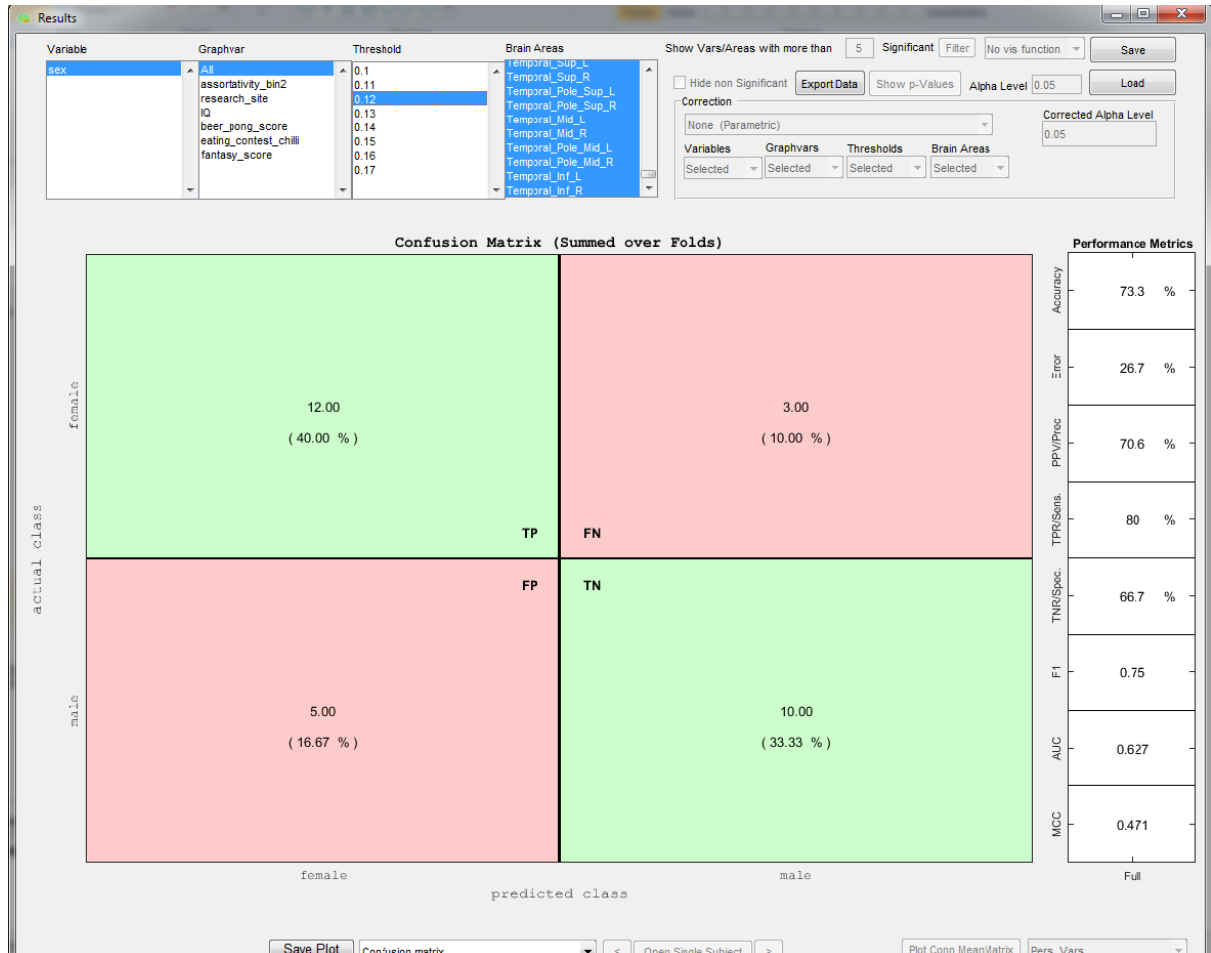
Results

Variable
sex

Graphvar
All
assortativity_bin2
research_site
IQ
beer_pong_score
eating_contest_chilli
fantasy_score

Threshold
0.1
0.11
0.12
0.13
0.14
0.15
0.16
0.17

Brain Areas
Temporal_Sup_L
Temporal_Sup_R
Temporal_Pole_Sup_L
Temporal_Pole_Sup_R
Temporal_Mid_L
Temporal_Mid_R
Temporal_Pole_Mid_L
Temporal_Pole_Mid_R
Temporal_Inf_L
Temporal_Inf_R

Show Vars/Areas with more than 5 Significant Filter No vis function Save
Hide non Significant Export Data Show p-Values Alpha Level 0.05 Load
Correction
None (Parametric)
Variables Selected Graphvars Selected Thresholds Selected Brain Areas Selected
Corrected Alpha Level 0.05

Confusion Matrix (Summed over Folds)

| | female | male |
|---|---|---|
| female | 12.00 (40.00 %) TP | 3.00 (10.00 %) FN |
| male | 5.00 (16.67 %) FP | 10.00 (33.33 %) TN |

actual class
predicted class

Performance Metrics
| | Full |
|---|---|
| Accuracy | 73.3 % |
| Error | 26.7 % |
| PPV/Prec | 70.6 % |
| TPR/Sens. | 80 % |
| TNR/Spec. | 66.7 % |
| F1 | 0.75 |
| AUC | 0.627 |
| MCC | 0.471 |

Save Plot Confusion matrix < Open Single Subject > Plot Conn MeanMatrix Pers. Vars